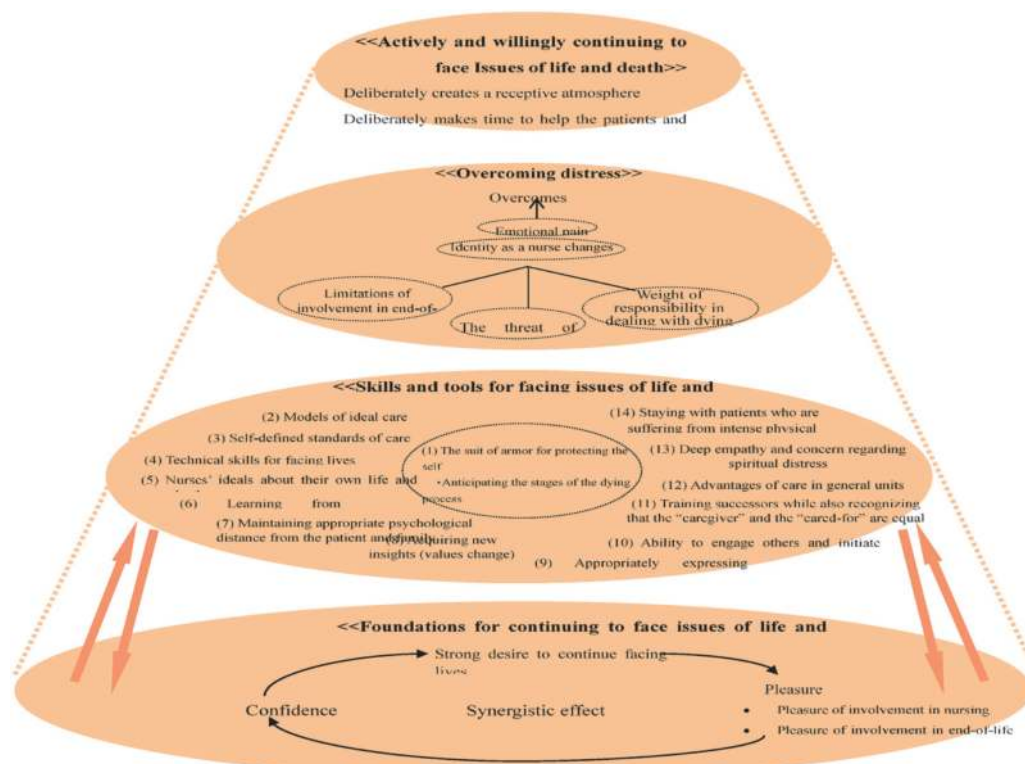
<<Actively and willingly continuing to face Issues of life and death>>

Deliberately creates a receptive atmosphere

Deliberately makes time to help the patients and

<<Overcoming distress>>

Overcomes

Emotional pain

Identity as a nurse changes

Limitations of involvement in end-of-

The threat of

Weight of responsibility in dealing with dying

<<Skills and tools for facing issues of life and

(2) Models of ideal care

(3) Self-defined standards of care

(4) Technical skills for facing lives

(5) Nurses' ideals about their own life and

(6) Learning from

(7) Maintaining appropriate psychological distance from the patient and family

(8) Acquiring new insights (values change)

(1) The suit of armor for protecting the self

・Anticipating the stages of the dying process

(14) Staying with patients who are suffering from intense physical

(13) Deep empathy and concern regarding spiritual distress

(12) Advantages of care in general units

(11) Training successors while also recognizing that the "caregiver" and the "cared-for" are equal

(10) Ability to engage others and initiate

(9) Appropriately expressing

<<Foundations for continuing to face issues of life and

Strong desire to continue facing lives

Confidence

Synergistic effect

Pleasure

• Pleasure of involvement in nursing

• Pleasure of involvement in end-of-life